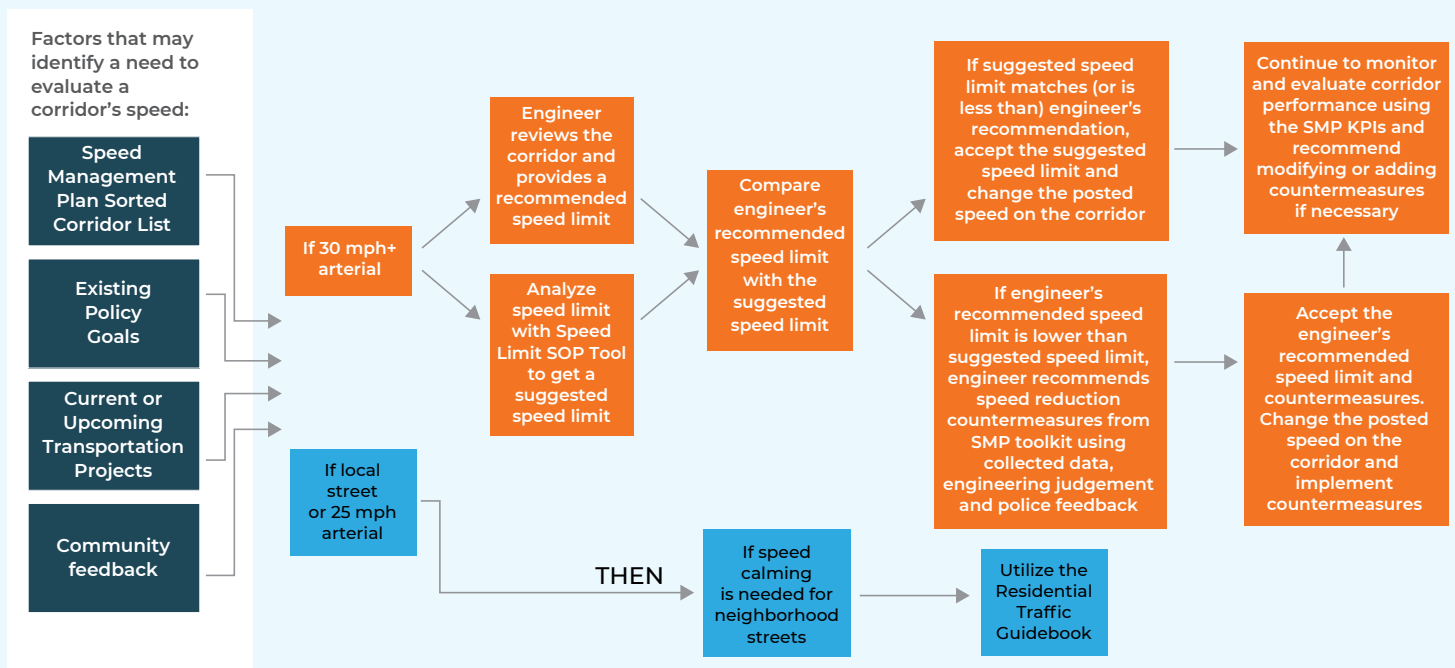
Factors that may identify a need to evaluate a corridor's speed:

Speed Management Plan Sorted Corridor List

Existing Policy Goals

Current or Upcoming Transportation Projects

Community feedback

If 30 mph+ arterial

Engineer reviews the corridor and provides a recommended speed limit

Analyze speed limit with Speed Limit SOP Tool to get a suggested speed limit

Compare engineer's recommended speed limit with the suggested speed limit

If suggested speed limit matches (or is less than) engineer's recommendation, accept the suggested speed limit and change the posted speed on the corridor

If engineer's recommended speed limit is lower than suggested speed limit, engineer recommends speed reduction countermeasures from SMP toolkit using collected data, engineering judgement and police feedback

Continue to monitor and evaluate corridor performance using the SMP KPIs and recommend modifying or adding countermeasures if necessary

Accept the engineer's recommended speed limit and countermeasures. Change the posted speed on the corridor and implement countermeasures

If local street or 25 mph arterial

THEN

If speed calming is needed for neighborhood streets

Utilize the Residential Traffic Guidebook